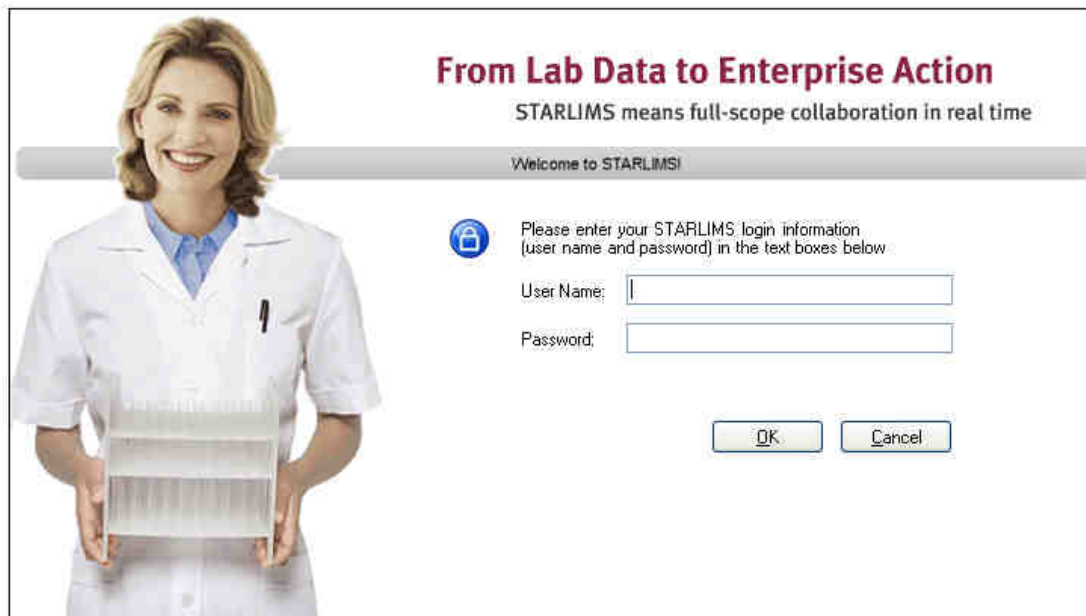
From Lab Data to Enterprise Action

STARLIMS means full-scope collaboration in real time

Welcome to STARLIMS!

Please enter your STARLIMS login information (user name and password) in the text boxes below

User Name:

Password:

OK

Cancel